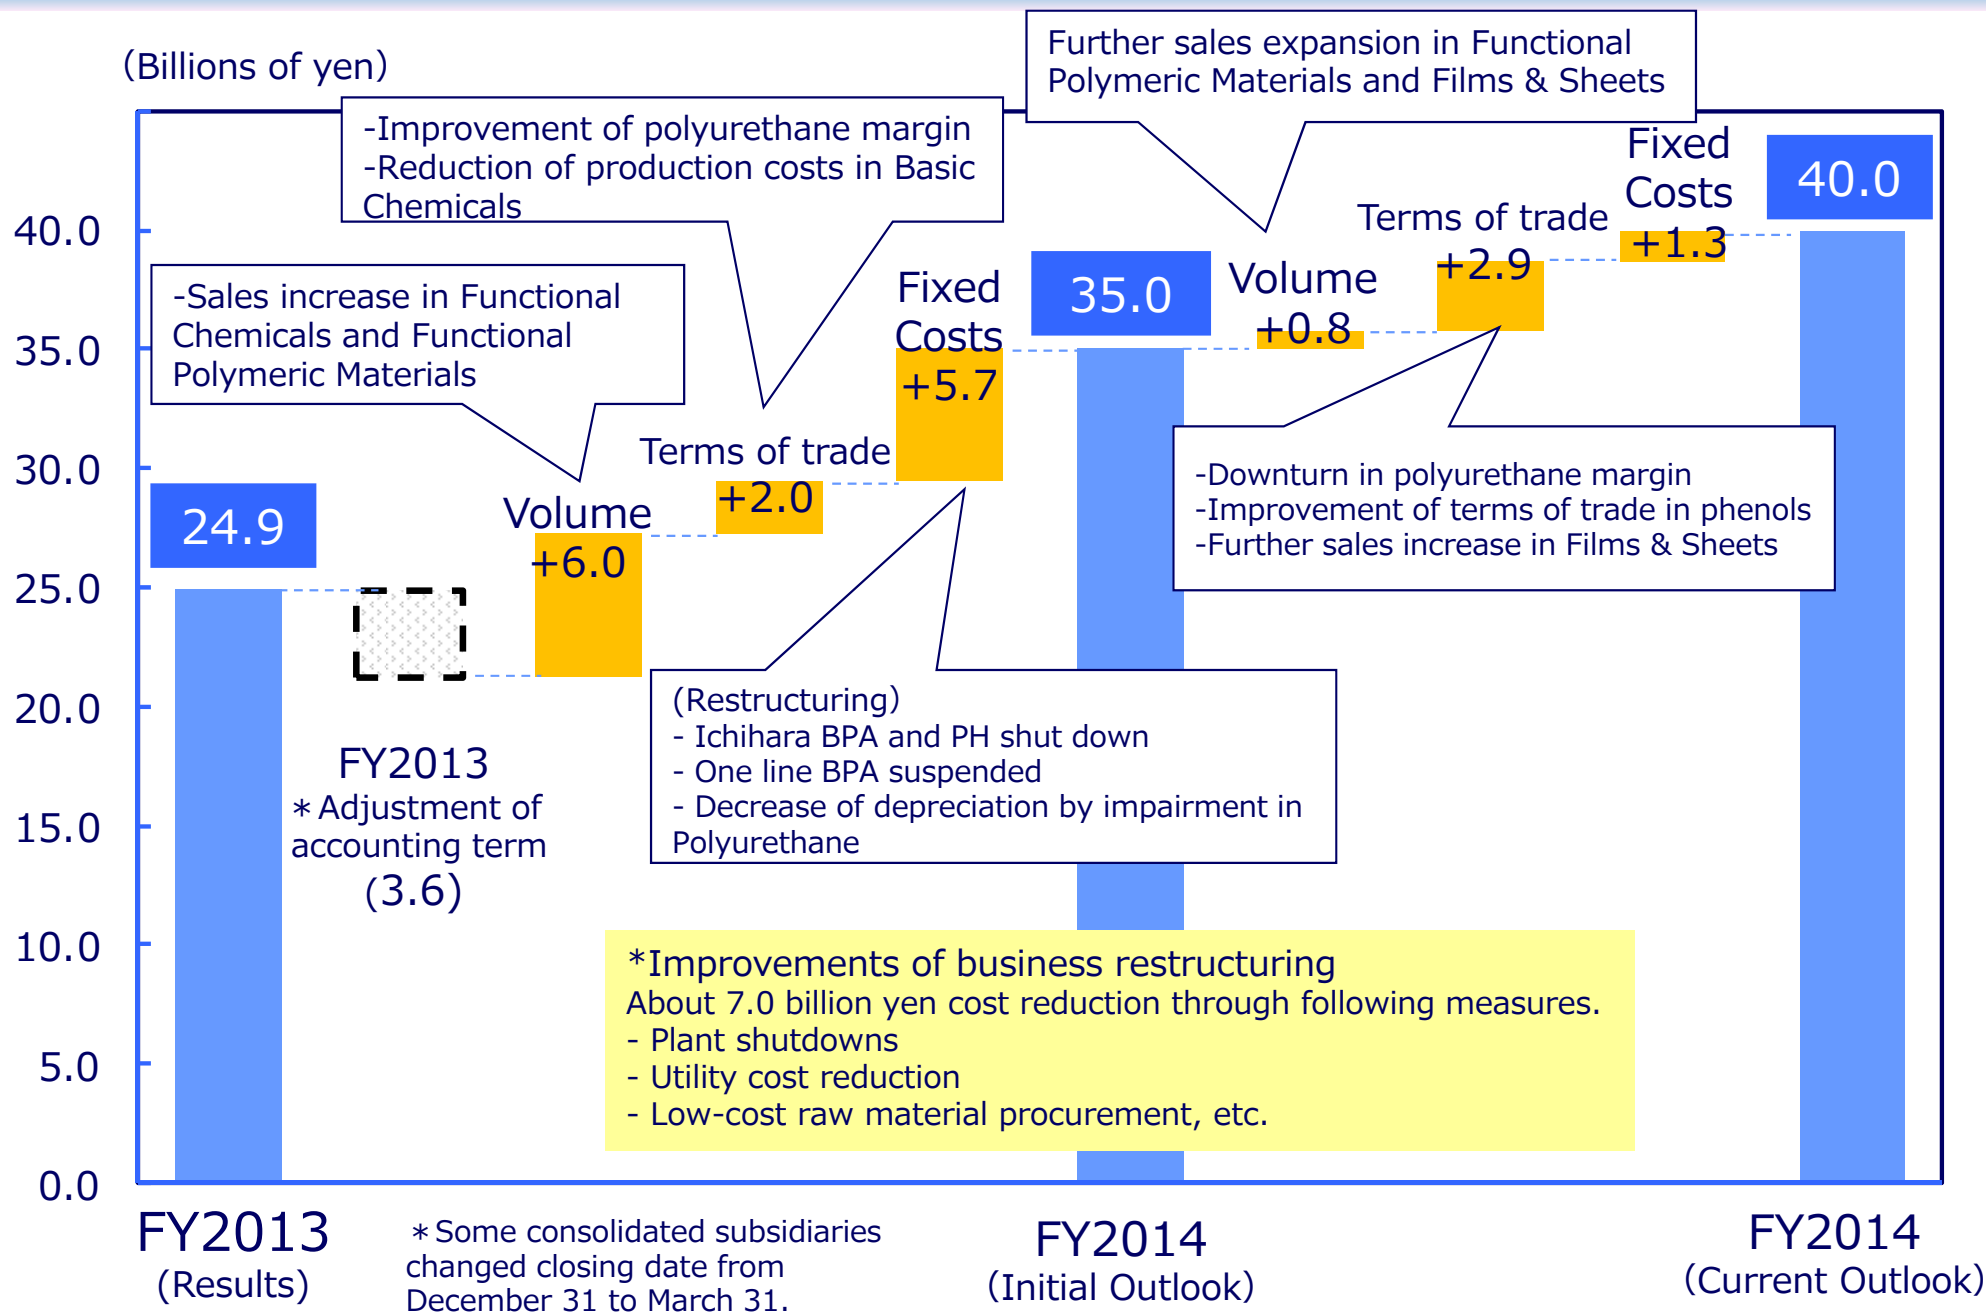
(Billions of yen)

Further sales expansion in Functional Polymeric Materials and Films & Sheets

-Improvement of polyurethane margin
-Reduction of production costs in Basic Chemicals

-Sales increase in Functional Chemicals and Functional Polymeric Materials

40.0
35.0
30.0
25.0
20.0
15.0
10.0
5.0
0.0

24.9

Volume +6.0

Terms of trade +2.0

Fixed Costs +5.7

35.0

Volume +0.8

Terms of trade +2.9

Fixed Costs +1.3

40.0

-Downturn in polyurethane margin
-Improvement of terms of trade in phenols
-Further sales increase in Films & Sheets

FY2013
＊Adjustment of accounting term
(3.6)

(Restructuring)
- Ichihara BPA and PH shut down
- One line BPA suspended
- Decrease of depreciation by impairment in Polyurethane

*Improvements of business restructuring
About 7.0 billion yen cost reduction through following measures.
- Plant shutdowns
- Utility cost reduction
- Low-cost raw material procurement, etc.

FY2013
(Results)

＊Some consolidated subsidiaries changed closing date from December 31 to March 31.

FY2014
(Initial Outlook)

FY2014
(Current Outlook)